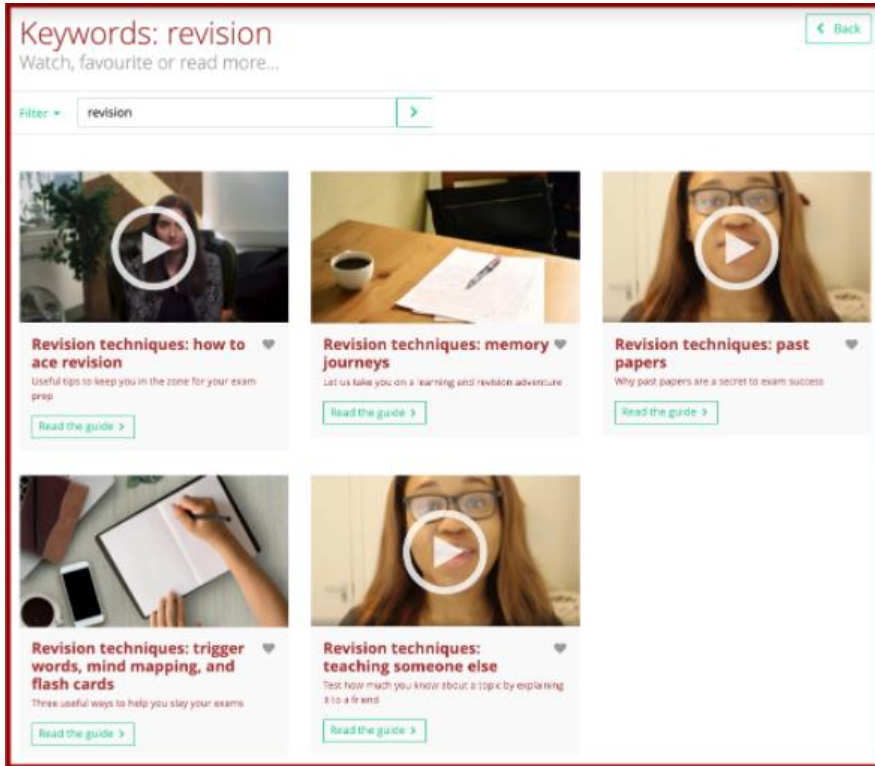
Keywords: revision
Watch, favourite or read more...

< Back

Filter ▾ revision >

Revision techniques: how to ace revision
Useful tips to keep you in the zone for your exam prep
Read the guide >

Revision techniques: memory journeys
Let us take you on a learning and revision adventure
Read the guide >

Revision techniques: past papers
Why past papers are a secret to exam success
Read the guide >

Revision techniques: trigger words, mind mapping, and flash cards
Three useful ways to help you slay your exams
Read the guide >

Revision techniques: teaching someone else
Test how much you know about a topic by explaining it to a friend
Read the guide >